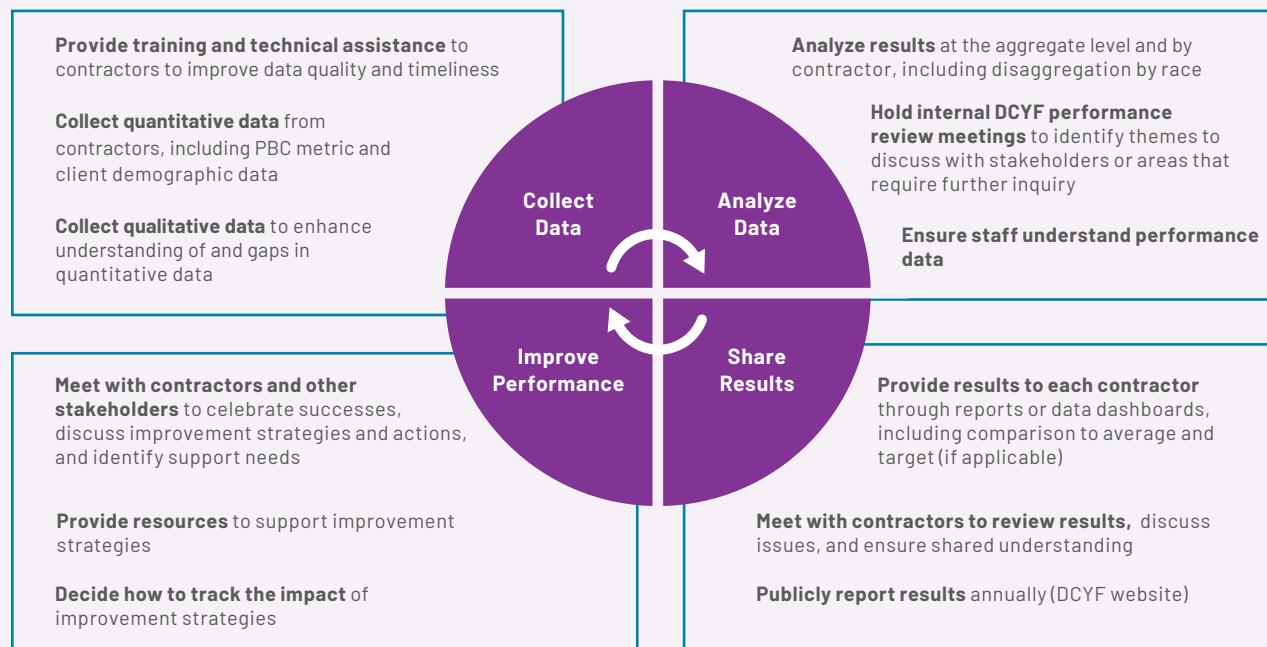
Provide training and technical assistance to contractors to improve data quality and timeliness

Collect quantitative data from contractors, including PBC metric and client demographic data

Collect qualitative data to enhance understanding of and gaps in quantitative data

Collect Data

Analyze Data

Improve Performance

Share Results

Analyze results at the aggregate level and by contractor, including disaggregation by race

Hold internal DCYF performance review meetings to identify themes to discuss with stakeholders or areas that require further inquiry

Ensure staff understand performance data

Meet with contractors and other stakeholders to celebrate successes, discuss improvement strategies and actions, and identify support needs

Provide resources to support improvement strategies

Decide how to track the impact of improvement strategies

Provide results to each contractor through reports or data dashboards, including comparison to average and target (if applicable)

Meet with contractors to review results, discuss issues, and ensure shared understanding

Publicly report results annually (DCYF website)